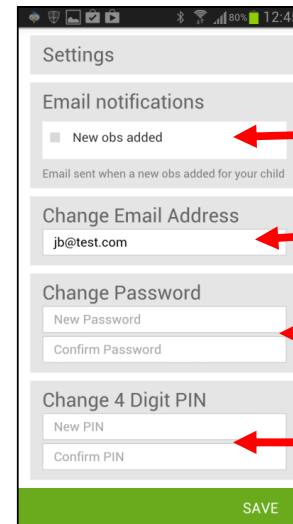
80% 12:4

Settings

Email notifications

New obs added

Email sent when a new obs added for your child

Change Email Address

jb@test.com

Change Password

New Password

Confirm Password

Change 4 Digit PIN

New PIN

Confirm PIN

SAVE